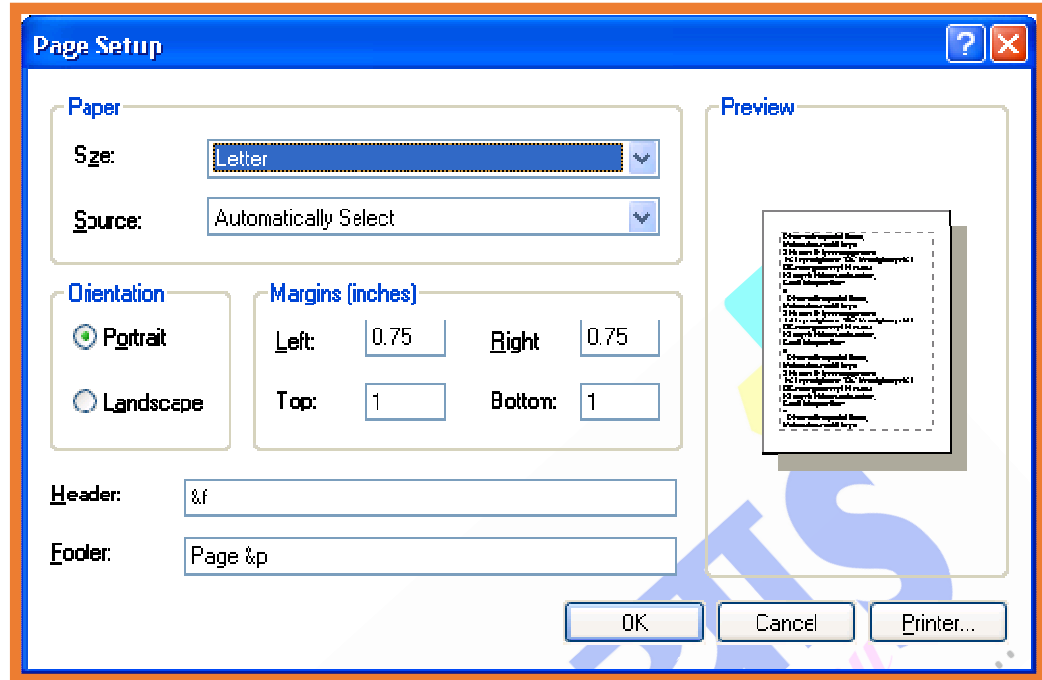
Page Setup

Paper

Size: Letter

Source: Automatically Select

Preview

Orientation

Portrait

Landscape

Margins (inches)

Left: 0.75 Right 0.75

Top: 1 Bottom: 1

Header: &f

Footer: Page &p

OK Cancel Printer...